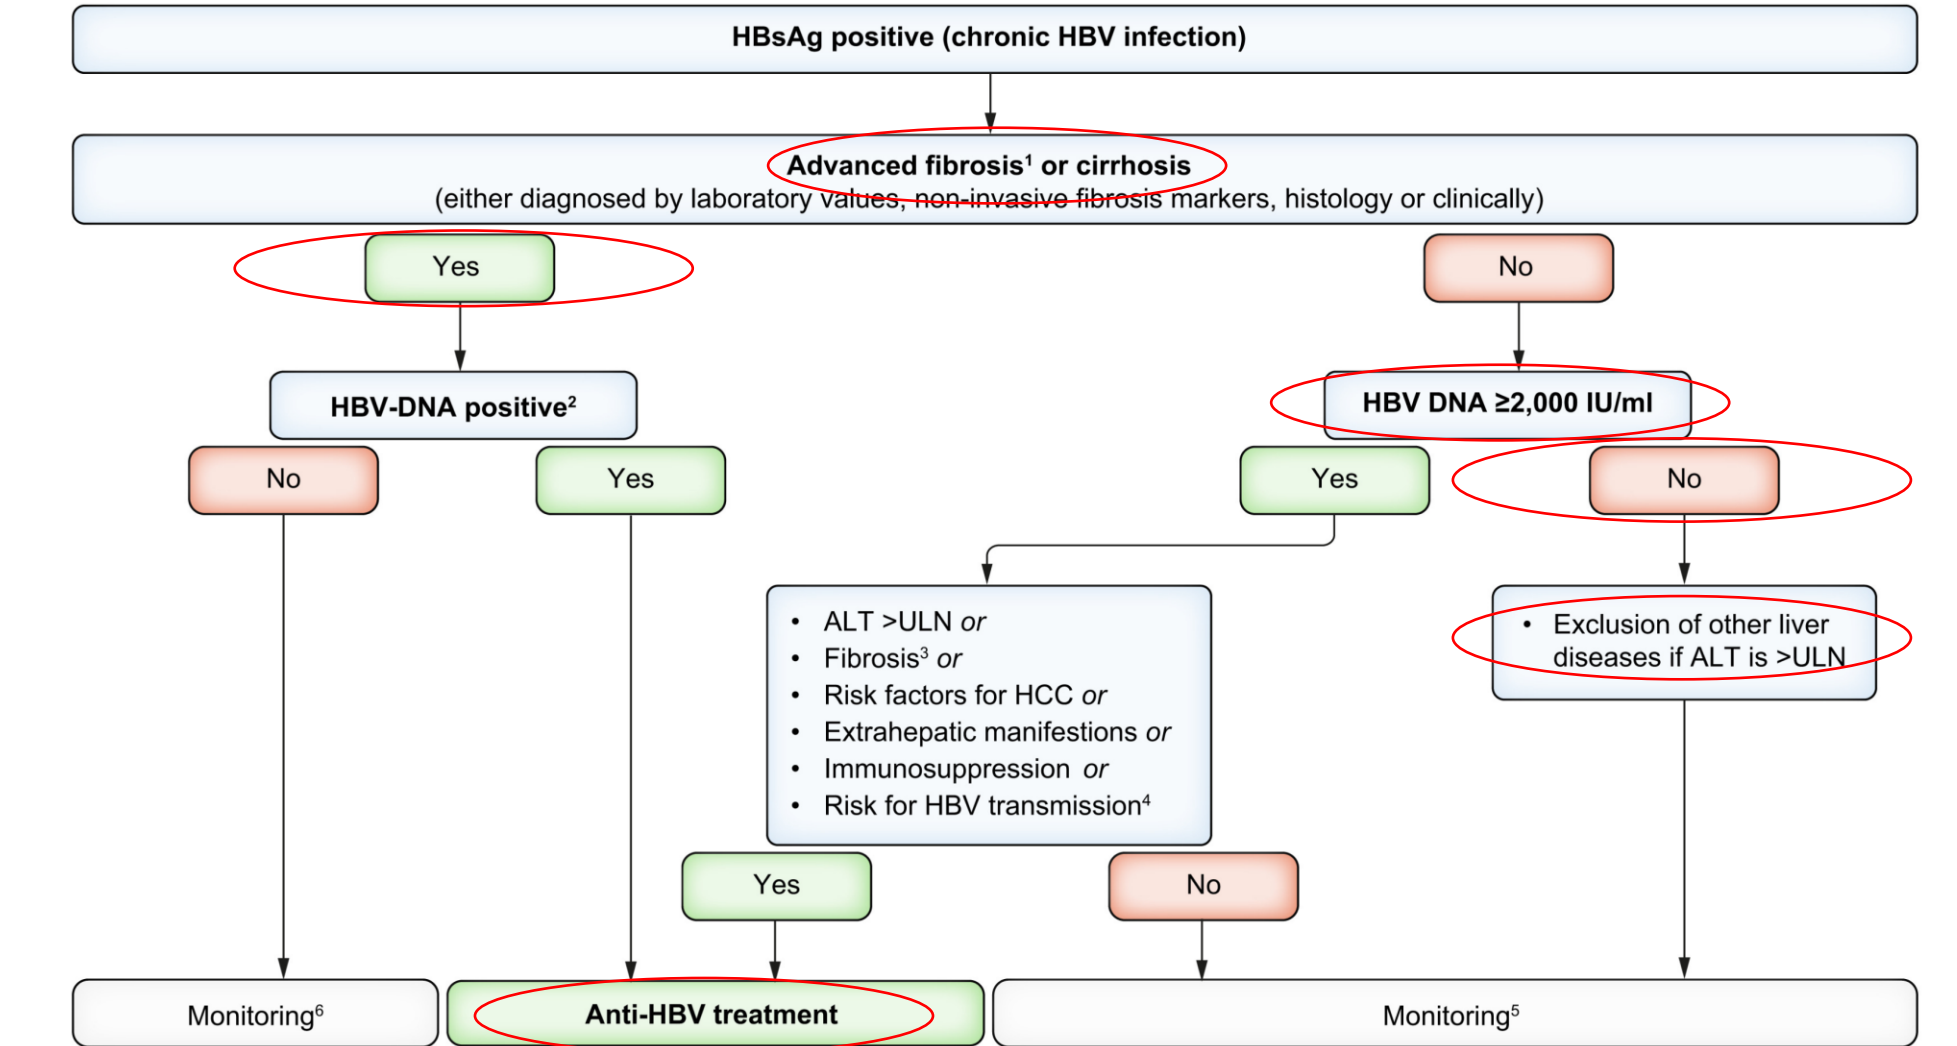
HBsAg positive (chronic HBV infection)

Advanced fibrosis$^1$ or cirrhosis
(either diagnosed by laboratory values, non-invasive fibrosis markers, histology or clinically)

Yes

No

HBV-DNA positive$^2$

HBV DNA ≥2,000 IU/ml

No

Yes

Yes

No

- ALT >ULN *or*
- Fibrosis$^3$ *or*
- Risk factors for HCC *or*
- Extrahepatic manifestions *or*
- Immunosuppression *or*
- Risk for HBV transmission$^4$

- Exclusion of other liver diseases if ALT is >ULN

Yes

No

Monitoring$^6$

Anti-HBV treatment

Monitoring$^5$